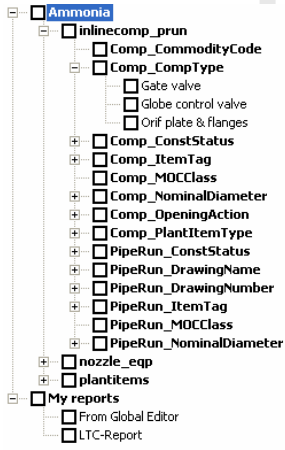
Ammonia
inlinecomp_prun
Comp_CommodityCode
Comp_CompType
Gate valve
Globe control valve
Orif plate & flanges
Comp_ConstStatus
Comp_ItemTag
Comp_MOCClass
Comp_NominalDiameter
Comp_OpeningAction
Comp_PlantItemType
PipeRun_ConstStatus
PipeRun_DrawingName
PipeRun_DrawingNumber
PipeRun_ItemTag
PipeRun_MOCClass
PipeRun_NominalDiameter
nozzle_eqp
plantitems
My reports
From Global Editor
LTC-Report